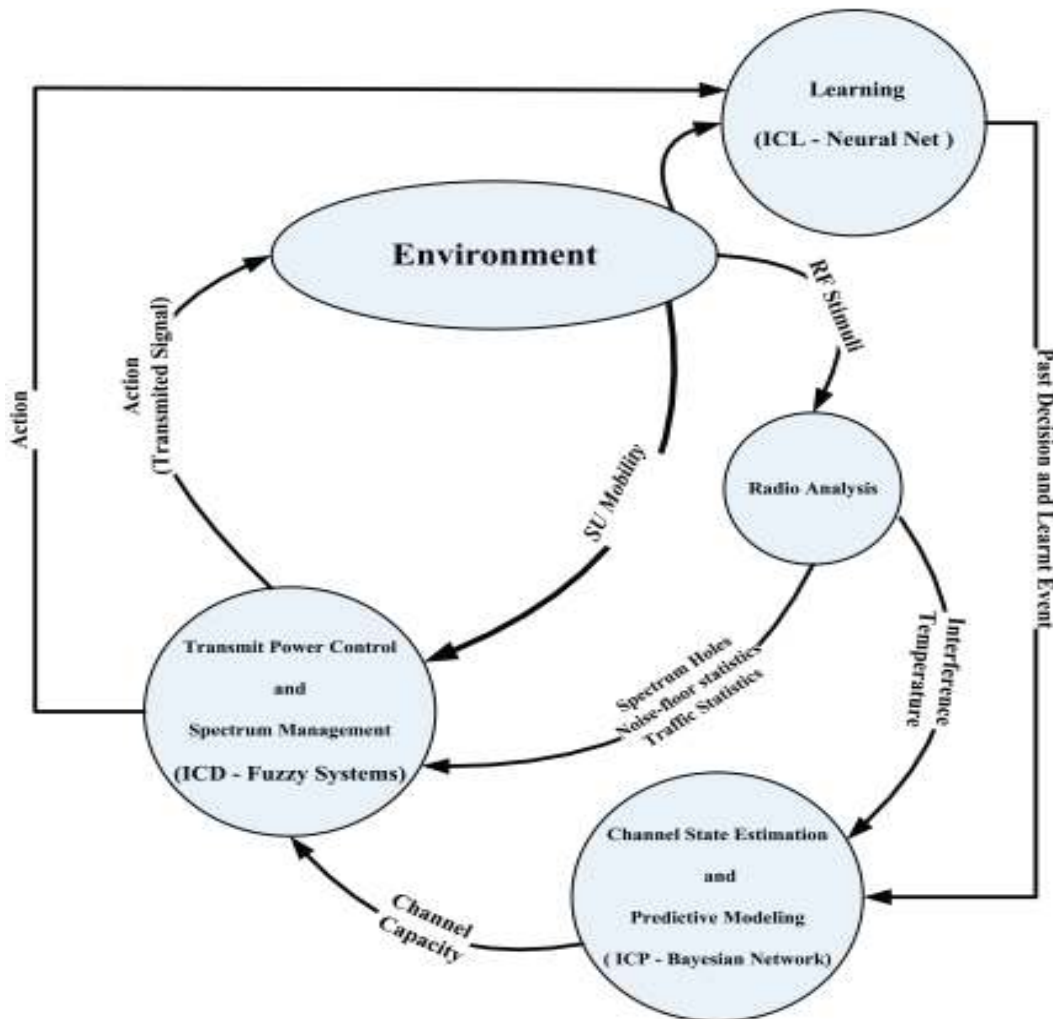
Learning

(ICL - Neural Net )

Environment

RF Stimuli

Action

Action
(Transmited Signal)

SU Mobility

Radio Analysis

Past Decision and Learnt Event

Transmit Power Control

and

Spectrum Management

(ICD - Fuzzy Systems)

Spectrum Holes
Noise-floor statistics
Traffic Statistics

Interference
Temperature

Channel State Estimation

and

Predictive Modeling

( ICP - Bayesian Network)

Channel
Capacity